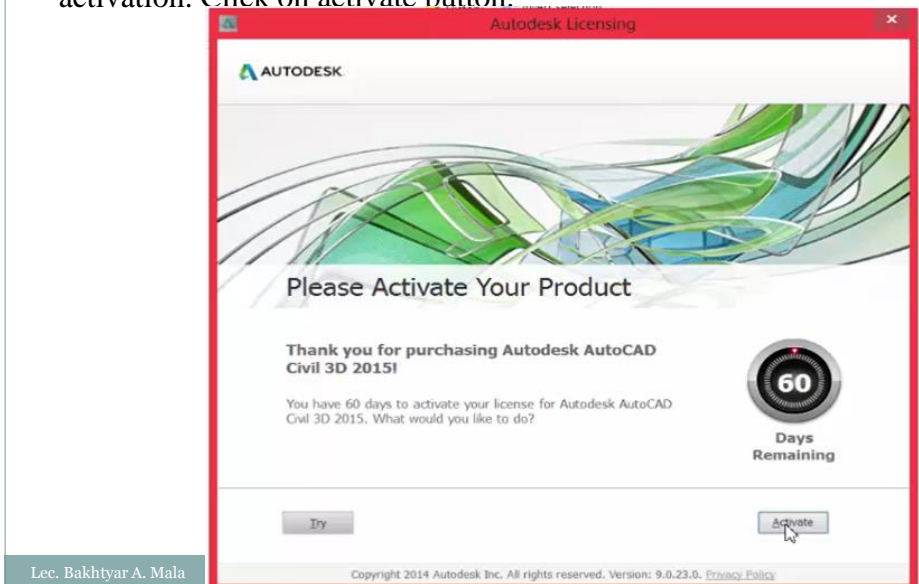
activation. Click on activate button.

Autodesk Licensing

AUTODESK

Please Activate Your Product

Thank you for purchasing Autodesk AutoCAD Civil 3D 2015!

You have 60 days to activate your license for Autodesk AutoCAD Civil 3D 2015. What would you like to do?

60

Days Remaining

Try

Activate

Lec. Bakhtyar A. Mala

Copyright 2014 Autodesk Inc. All rights reserved. Version: 9.0.23.0. Privacy Policy